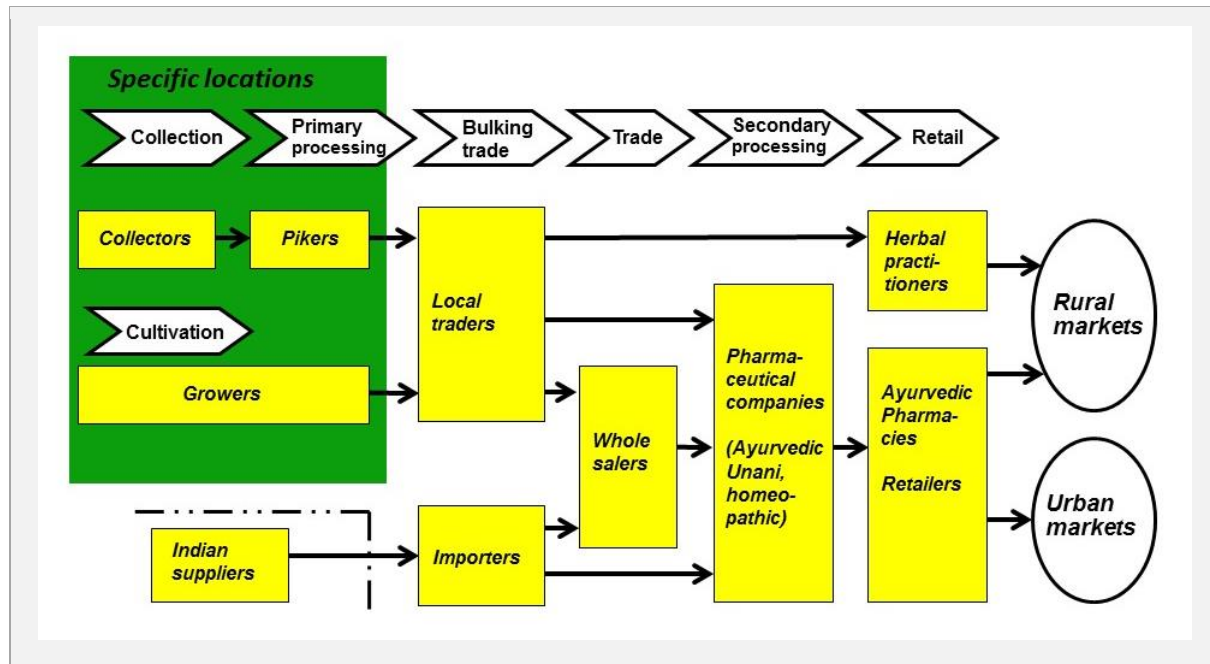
Specific locations

Collection

Primary processing

Bulking trade

Trade

Secondary processing

Retail

Collectors

Pikers

Herbal practitioners

Local traders

Cultivation

Growers

Pharmaceutical companies

(Ayurvedic Unani, homeopathic)

Whole salers

Ayurvedic Pharmacies

Retailers

Rural markets

Urban markets

Indian suppliers

Importers